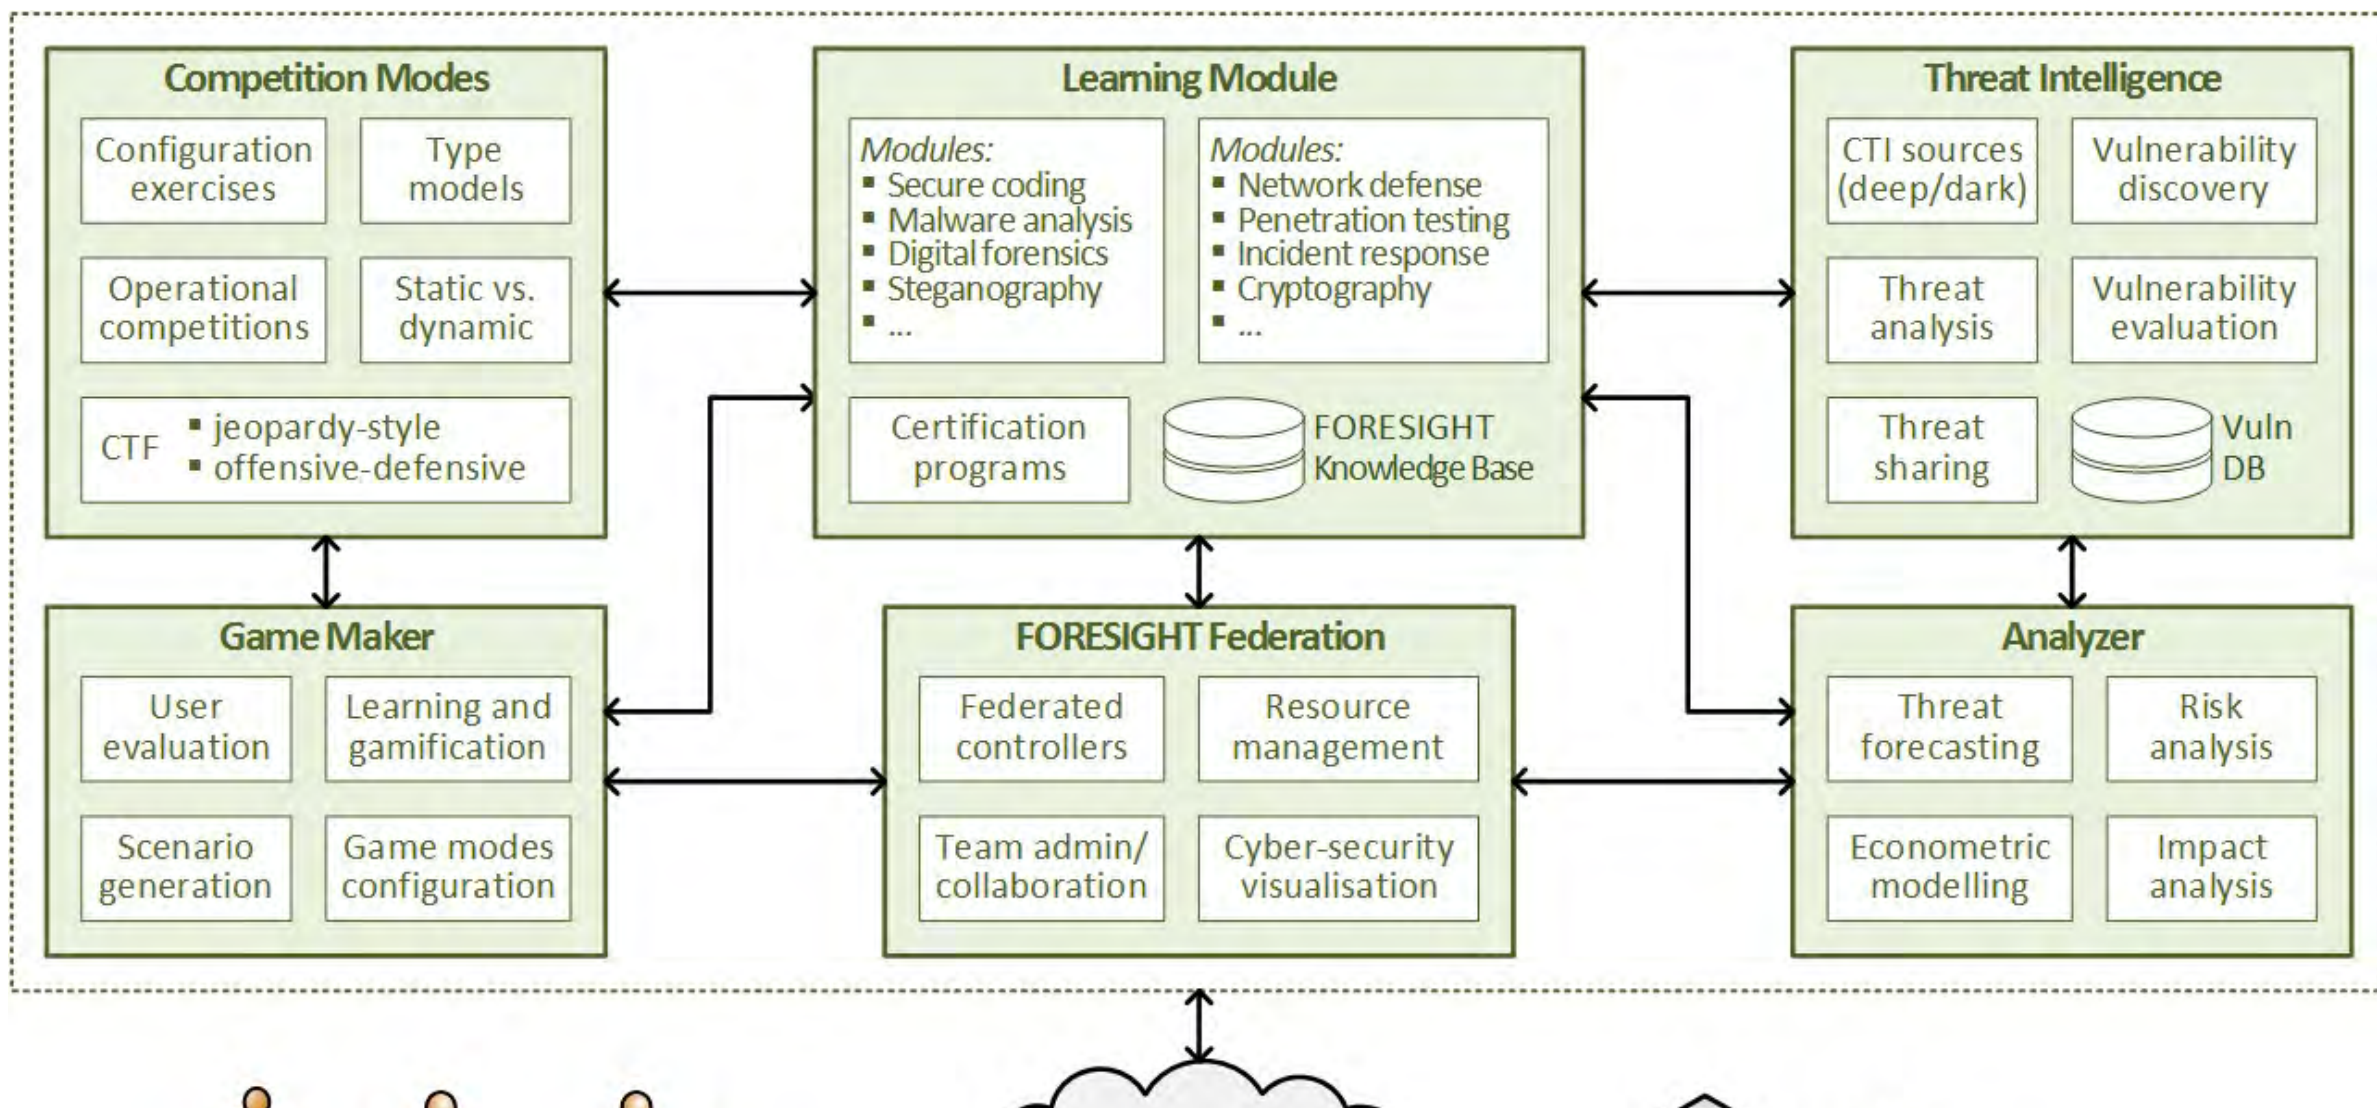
Competition Modes

Configuration exercises

Type models

Operational competitions

Static vs. dynamic

CTF
▪ jeopardy-style
▪ offensive-defensive

Learning Module

Modules:
▪ Secure coding
▪ Malware analysis
▪ Digital forensics
▪ Steganography
▪ ...

Modules:
▪ Network defense
▪ Penetration testing
▪ Incident response
▪ Cryptography
▪ ...

Certification programs

FORESIGHT Knowledge Base

Threat Intelligence

CTI sources (deep/dark)

Vulnerability discovery

Threat analysis

Vulnerability evaluation

Threat sharing

Vuln DB

Game Maker

User evaluation

Learning and gamification

Scenario generation

Game modes configuration

FORESIGHT Federation

Federated controllers

Resource management

Team admin/ collaboration

Cyber-security visualisation

Analyzer

Threat forecasting

Risk analysis

Econometric modelling

Impact analysis